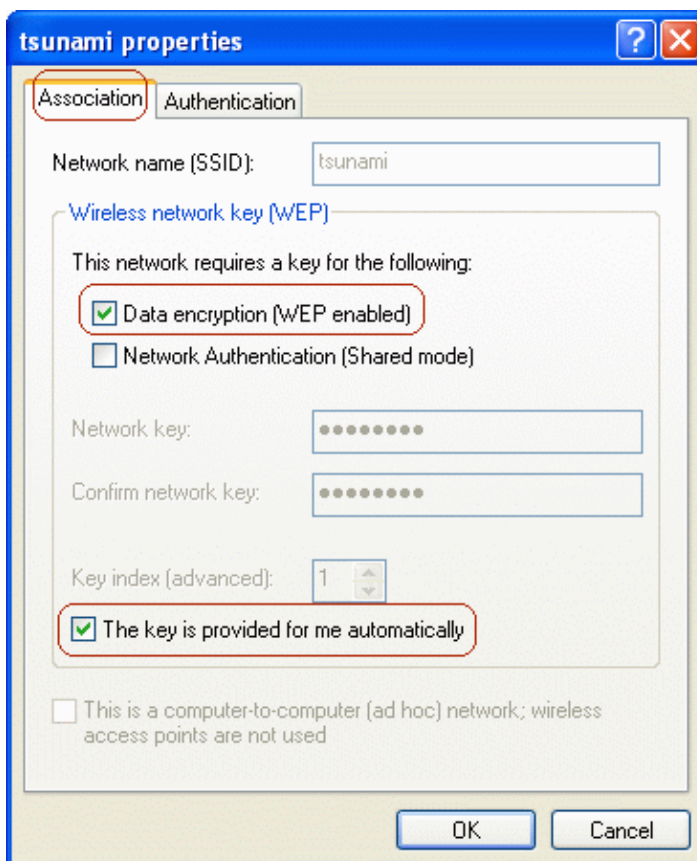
tsunami properties

Association | Authentication

Network name (SSID): tsunami

Wireless network key (WEP)

This network requires a key for the following:

Data encryption (WEP enabled)

Network Authentication (Shared mode)

Network key: ●●●●●●●●

Confirm network key: ●●●●●●●●

Key index (advanced): 1

The key is provided for me automatically

This is a computer-to-computer (ad hoc) network; wireless access points are not used

OK | Cancel